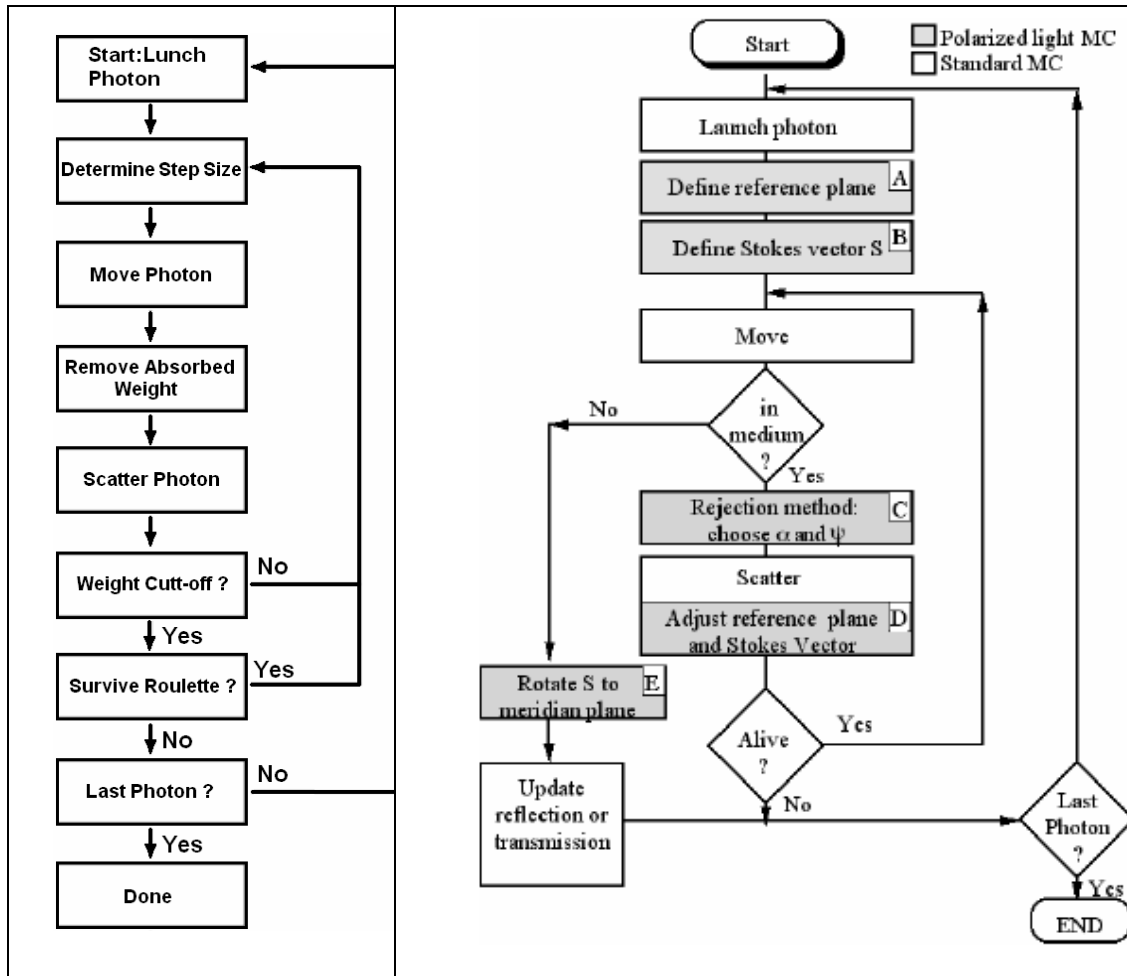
Start:Lunch Photon

Determine Step Size

Move Photon

Remove Absorbed Weight

Scatter Photon

Weight Cutt-off ?

No

Yes

Survive Roulette ?

Yes

No

Last Photon ?

No

Yes

Done

Start

Polarized light MC
Standard MC

Launch photon

Define reference plane A

Define Stokes vector S B

Move

in medium ?

No

Yes

Rejection method: choose $\alpha$ and $\psi$ C

Scatter

Adjust reference plane and Stokes Vector D

Rotate S to meridian plane E

Alive ?

Yes

No

Update reflection or transmission

Last Photon ?

Yes

END